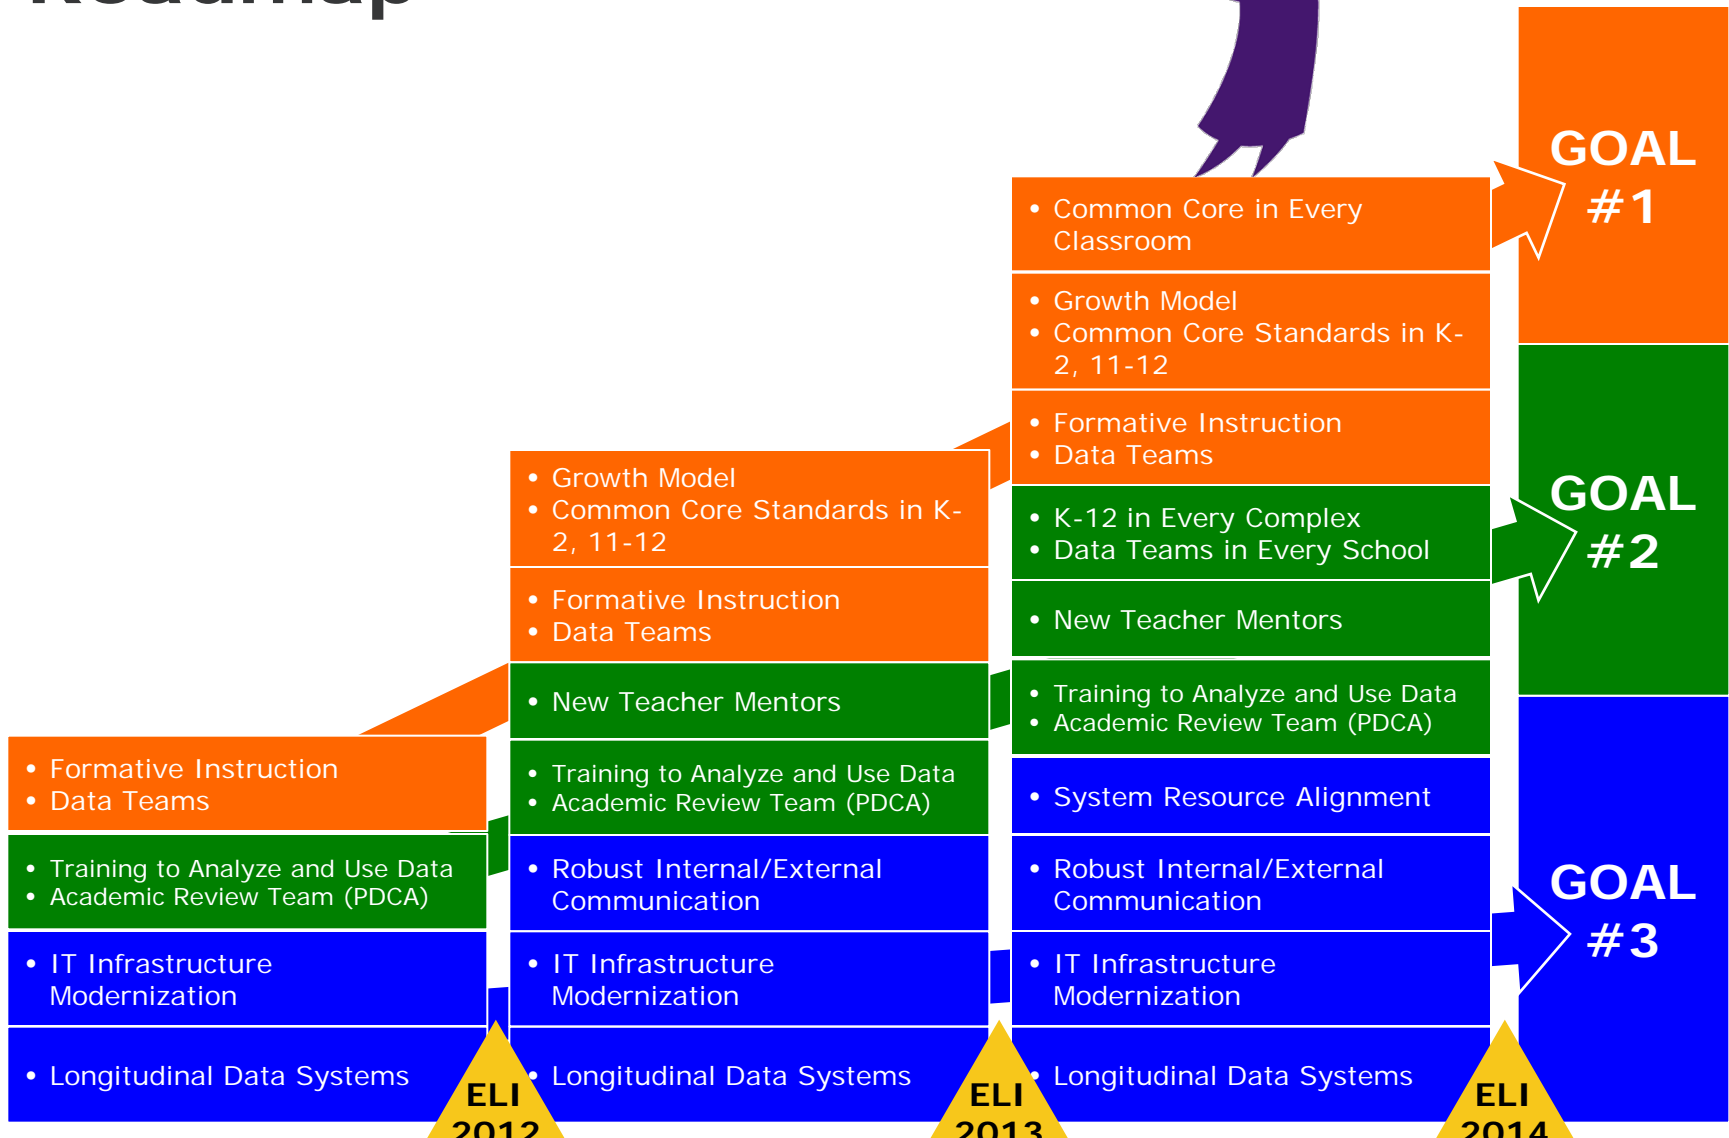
Roadmap

- Common Core in Every Classroom

- Growth Model
- Common Core Standards in K-2, 11-12

- Formative Instruction
- Data Teams

- K-12 in Every Complex
- Data Teams in Every School

- New Teacher Mentors

- Training to Analyze and Use Data
- Academic Review Team (PDCA)

- System Resource Alignment

- Robust Internal/External Communication

- IT Infrastructure Modernization

- Longitudinal Data Systems

GOAL #1

GOAL #2

GOAL #3

- Growth Model
- Common Core Standards in K-2, 11-12

- Formative Instruction
- Data Teams

- New Teacher Mentors

- Training to Analyze and Use Data
- Academic Review Team (PDCA)

- Robust Internal/External Communication

- IT Infrastructure Modernization

- Longitudinal Data Systems

- Formative Instruction
- Data Teams

- Training to Analyze and Use Data
- Academic Review Team (PDCA)

- IT Infrastructure Modernization

- Longitudinal Data Systems

ELI 2012

ELI 2013

ELI 2014